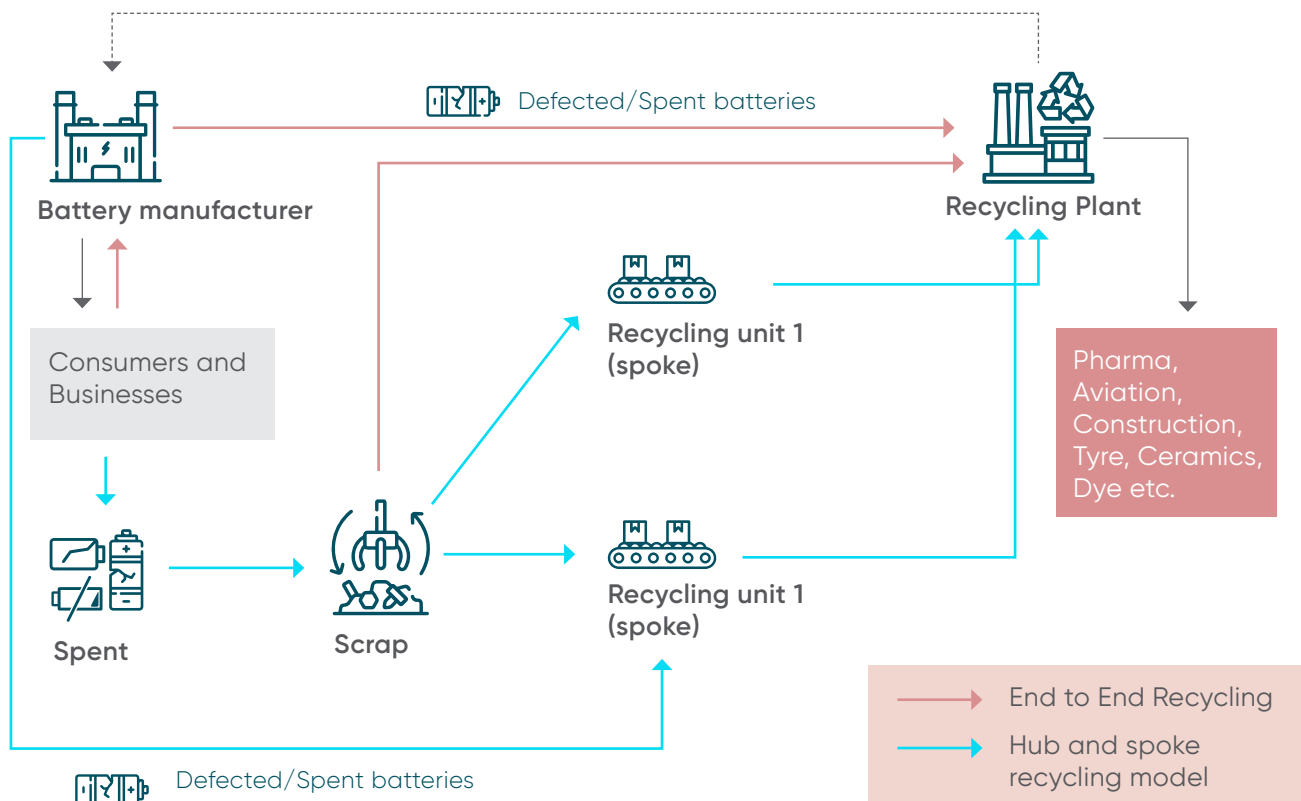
Defected/Spent batteries

Battery manufacturer

Recycling Plant

Consumers and Businesses

Recycling unit 1 (spoke)

Pharma, Aviation, Construction, Tyre, Ceramics, Dye etc.

Spent

Scrap

Recycling unit 1 (spoke)

End to End Recycling

Hub and spoke recycling model

Defected/Spent batteries